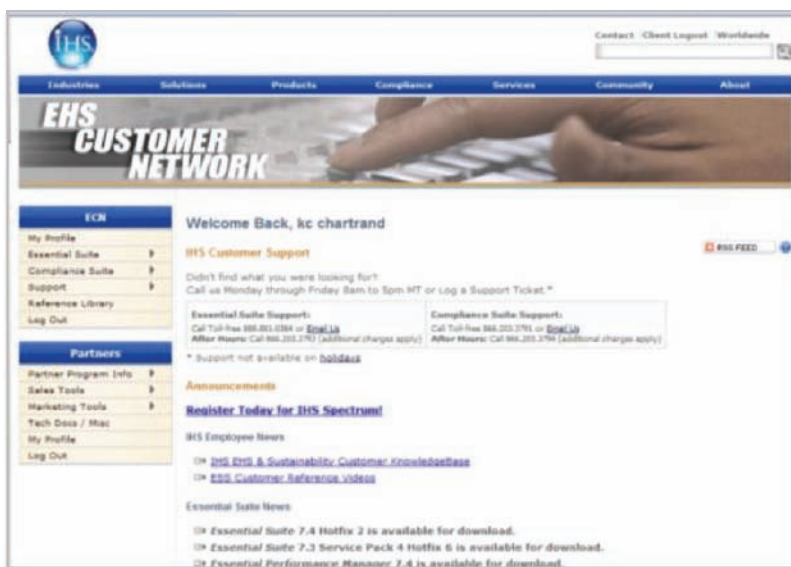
IHS

Contact Client Logout Worldwide

Industries Solutions Products Compliance Services Community About

EHS CUSTOMER NETWORK

ECN
My Profile
Essential Suite
Compliance Suite
Support
Reference Library
Log Out

Partners
Partner Program Info
Sales Tools
Marketing Tools
Tech Docs / Misc
My Profile
Log Out

Welcome Back, kc chartrand

RSS FEED

IHS Customer Support

Didn't find what you were looking for?
Call us Monday through Friday 8am to 5pm MT or Log a Support Ticket.*

| Essential Suite Support: Call Toll-free 866.803.0384 or Email Us After Hours: Call 866.203.3793 (additional charges apply) | Compliance Suite Support: Call Toll-free 866.203.3791 or Email Us After Hours: Call 866.203.3794 (additional charges apply) |
|---|---|

* Support not available on holidays

Announcements

Register Today for IHS Spectrum!

IHS Employee News

IHS EHS & Sustainability Customer KnowledgeBase
ESS Customer Reference videos

Essential Suite News

Essential Suite 7.4 Hotfix 2 is available for download.
Essential Suite 7.3 Service Pack 4 Hotfix 6 is available for download.
Essential Performance Manager 7.4 is available for download.